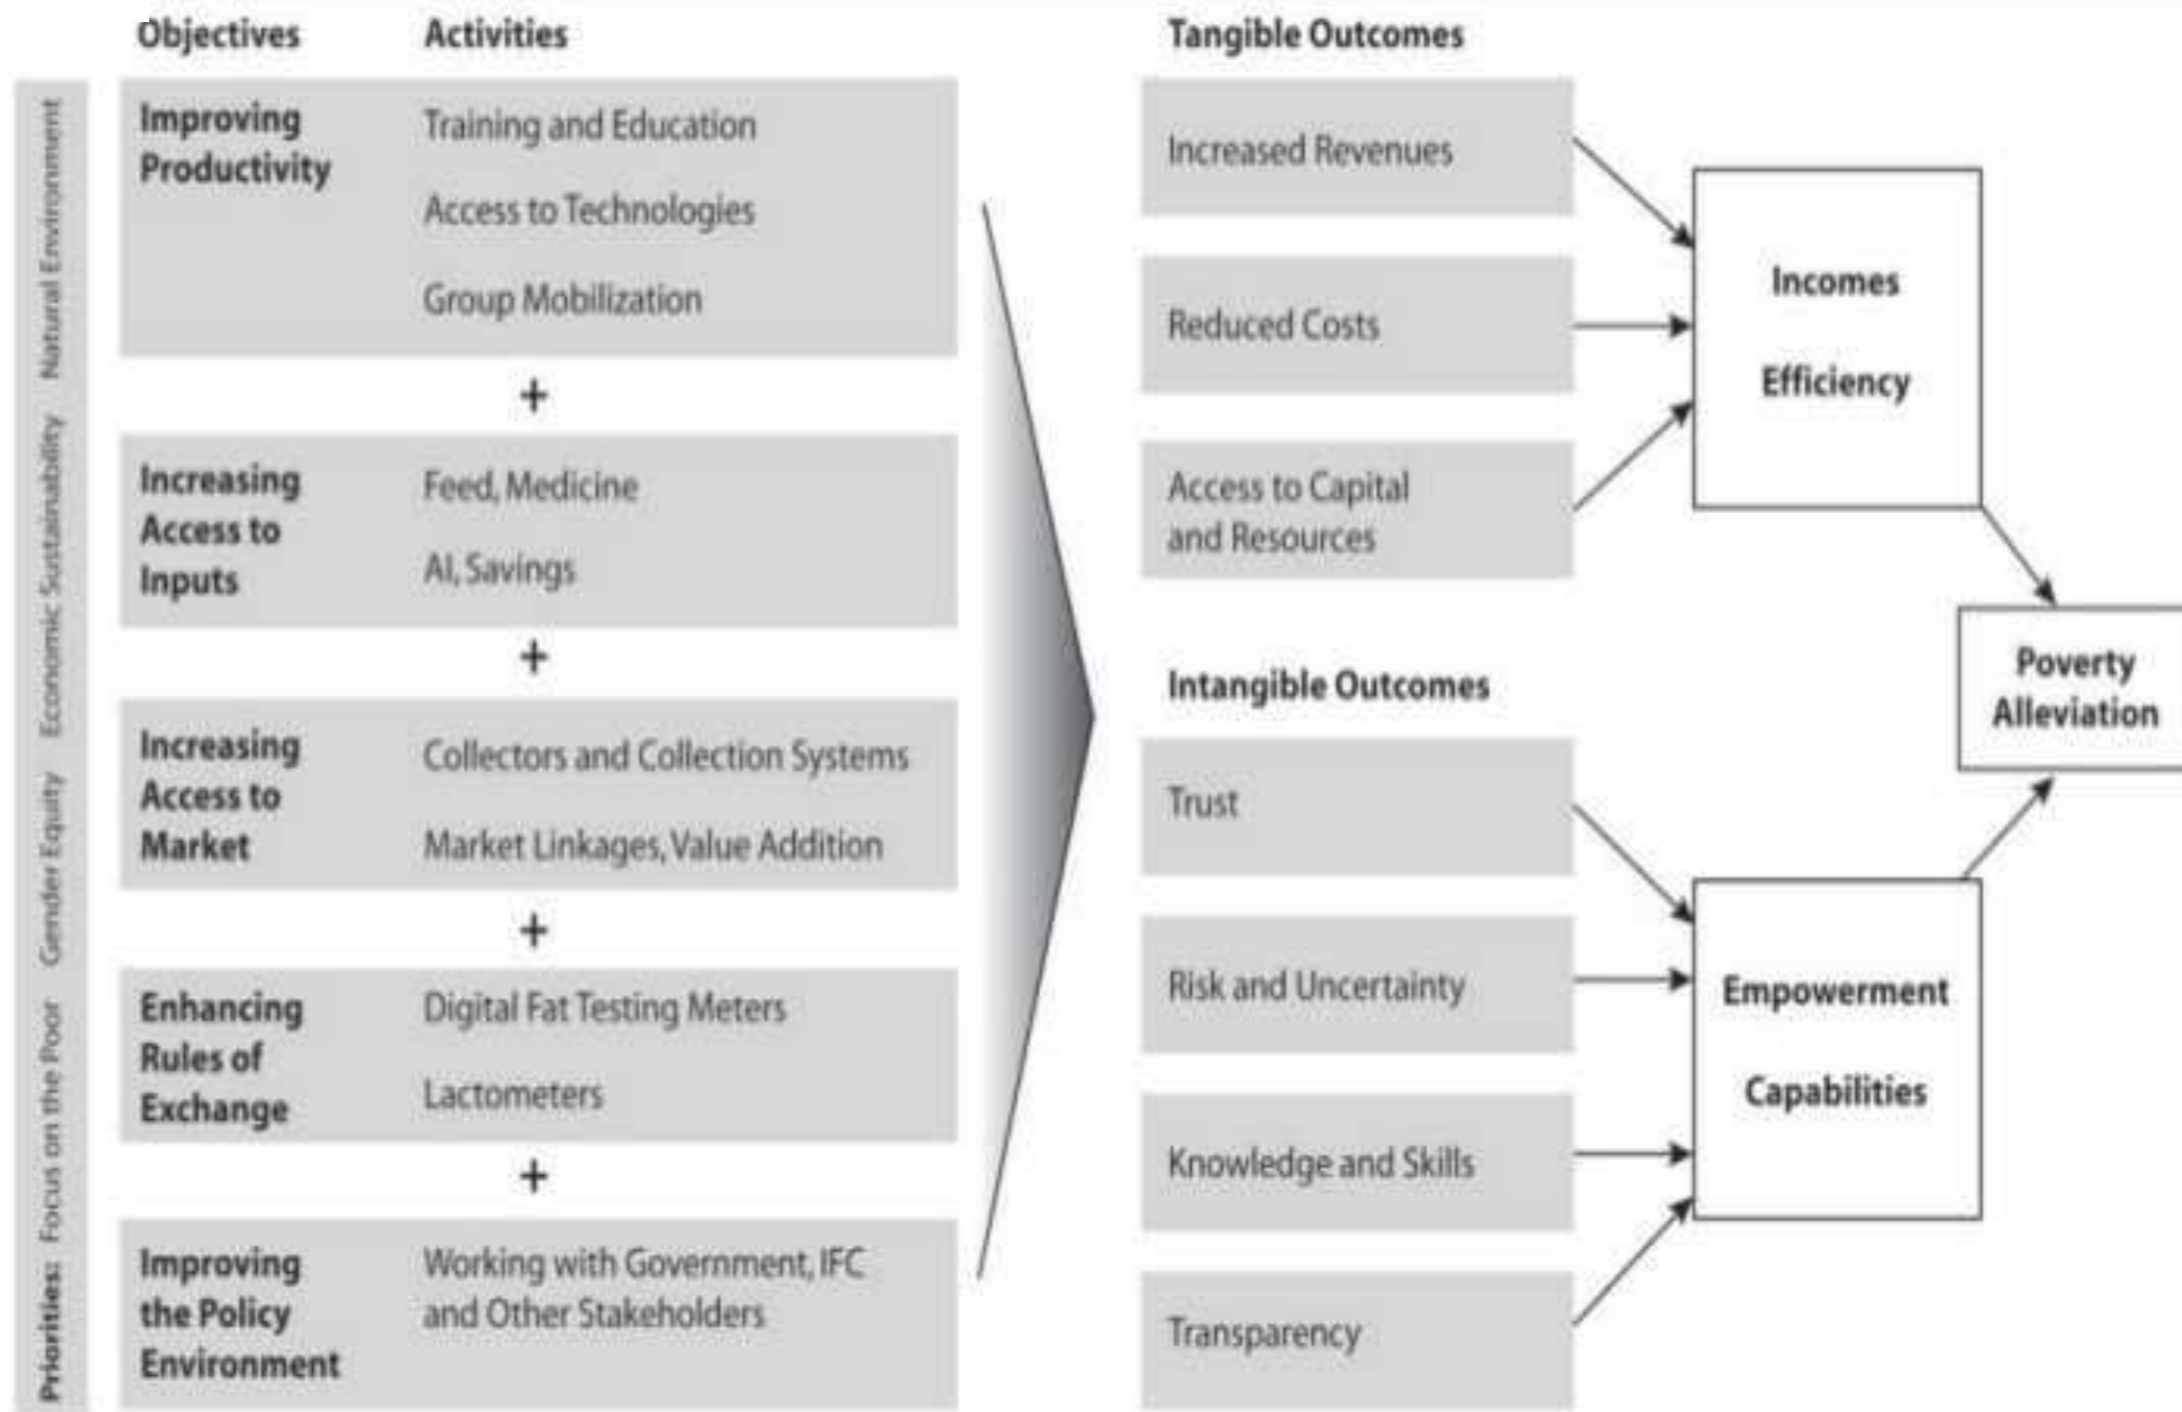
Priorities: Focus on the Poor Gender Equity Economic Sustainability Natural Environment

| Objectives | Activities |
|---|---|
| Improving Productivity | Training and Education; Access to Technologies; Group Mobilization |
| + | |
| Increasing Access to Inputs | Feed, Medicine; AI, Savings |
| + | |
| Increasing Access to Market | Collectors and Collection Systems; Market Linkages, Value Addition |
| + | |
| Enhancing Rules of Exchange | Digital Fat Testing Meters; Lactometers |
| + | |
| Improving the Policy Environment | Working with Government, IFC and Other Stakeholders |

Tangible Outcomes

Increased Revenues

Reduced Costs

Access to Capital and Resources

Incomes

Efficiency

Poverty Alleviation

Intangible Outcomes

Trust

Risk and Uncertainty

Knowledge and Skills

Transparency

Empowerment

Capabilities